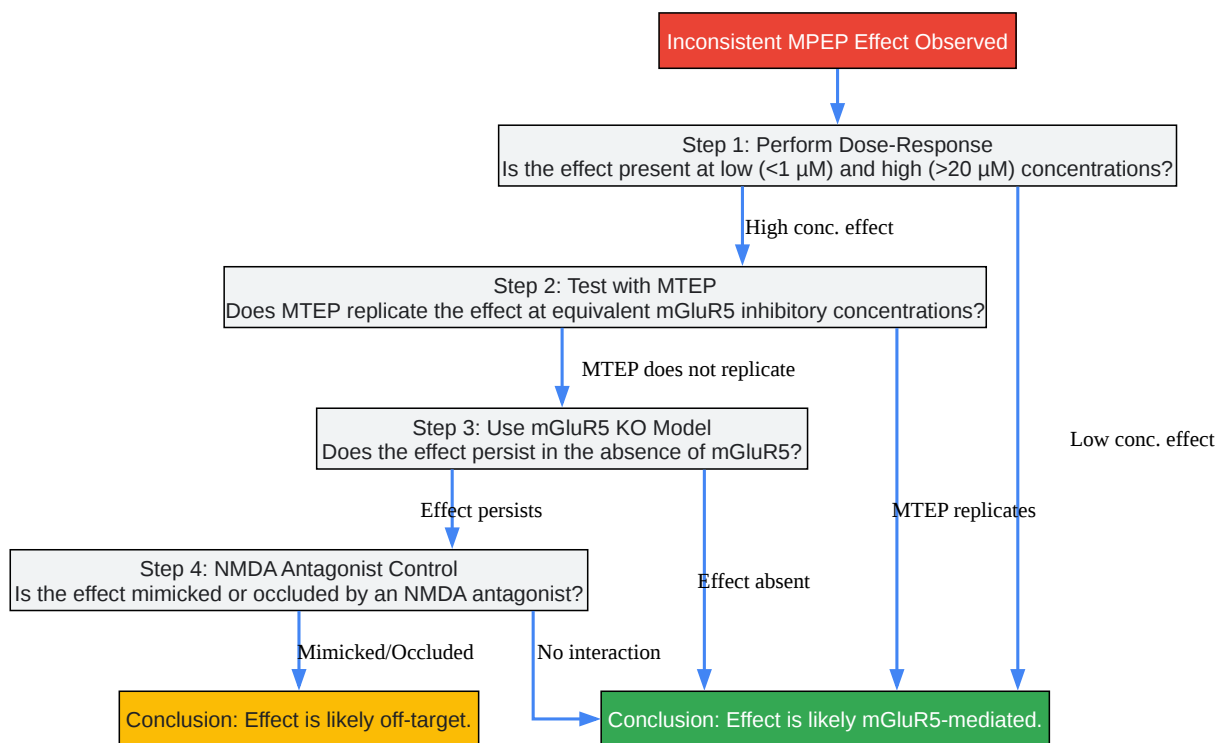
Inconsistent MPEP Effect Observed

Step 1: Perform Dose-Response
Is the effect present at low (<1 μM) and high (>20 μM) concentrations?

High conc. effect

Step 2: Test with MTEP
Does MTEP replicate the effect at equivalent mGluR5 inhibitory concentrations?

MTEP does not replicate

Step 3: Use mGluR5 KO Model
Does the effect persist in the absence of mGluR5?

Low conc. effect

Effect persists

MTEP replicates

Step 4: NMDA Antagonist Control
Is the effect mimicked or occluded by an NMDA antagonist?

Effect absent

Mimicked/Occluded

No interaction

Conclusion: Effect is likely off-target.

Conclusion: Effect is likely mGluR5-mediated.